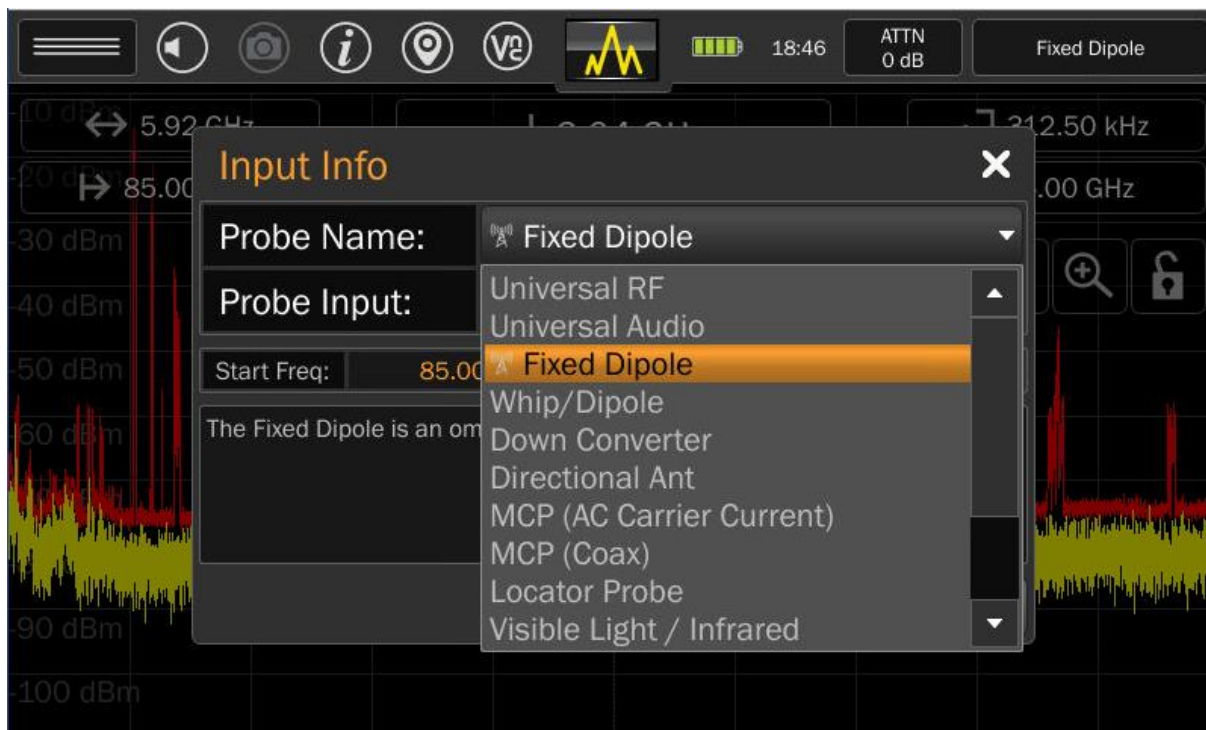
18:46
ATTN
0 dB
Fixed Dipole

10 dBm
5.92 GHz
312.50 kHz
20 dBm
85.00
.00 GHz
-30 dBm
-40 dBm
-50 dBm
-60 dBm
-90 dBm
-100 dBm

Input Info
×
Probe Name:
Fixed Dipole
Probe Input:
Start Freq:
85.00
The Fixed Dipole is an om

Universal RF
Universal Audio
Fixed Dipole
Whip/Dipole
Down Converter
Directional Ant
MCP (AC Carrier Current)
MCP (Coax)
Locator Probe
Visible Light / Infrared